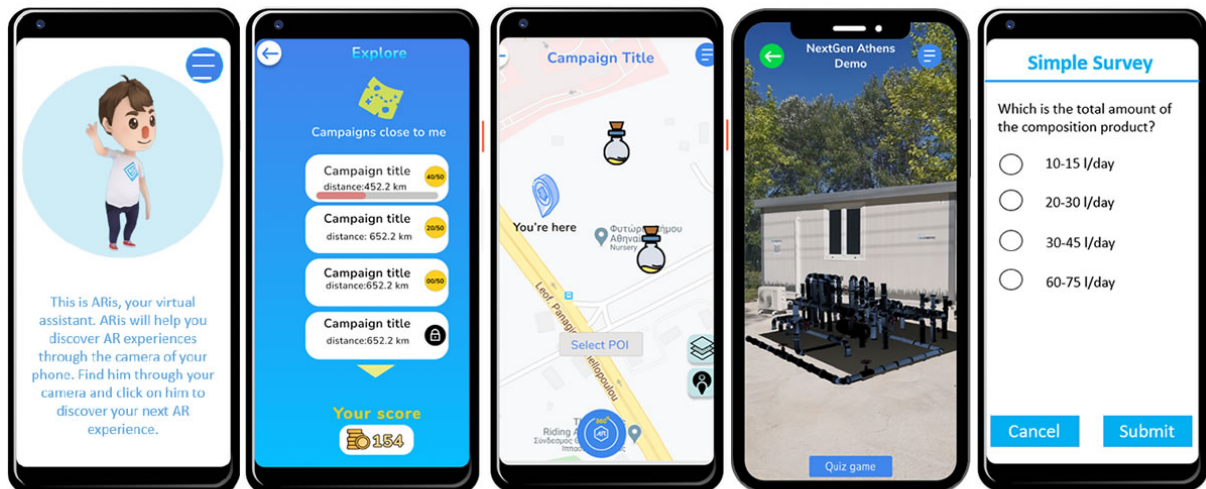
This is ARis, your virtual assistant. ARis will help you discover AR experiences through the camera of your phone. Find him through your camera and click on him to discover your next AR experience.

Explore

Campaigns close to me

Campaign title
distance:452.2 km
40/50

Campaign title
distance: 652.2 km
20/50

Campaign title
distance:652.2 km
00/50

Campaign title
distance:652.2 km

Your score

154

Campaign Title

You're here

Φυτώρ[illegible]ήμου Αθηναί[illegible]
Nursery

Leof. Panagi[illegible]

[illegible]πουλου

Select POI

Riding A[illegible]
Σύνδεσμος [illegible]
Ιππασ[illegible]

NextGen Athens Demo

Quiz game

Simple Survey

Which is the total amount of the composition product?

10-15 l/day

20-30 l/day

30-45 l/day

60-75 l/day

Cancel

Submit